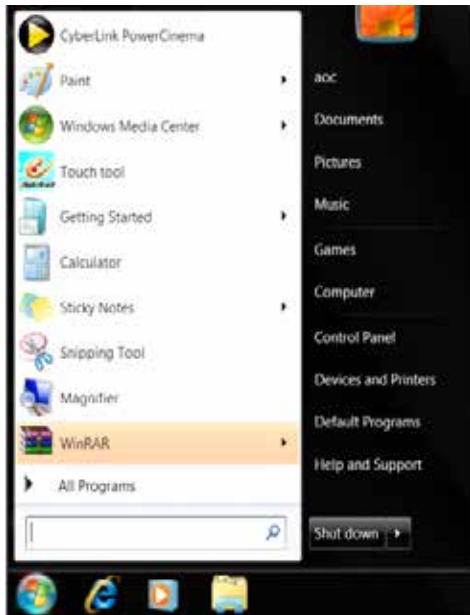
CyberLink PowerCinema
Paint
Windows Media Center
Touch tool
Getting Started
Calculator
Sticky Notes
Snipping Tool
Magnifier
WinRAR
All Programs

aoc
Documents
Pictures
Music
Games
Computer
Control Panel
Devices and Printers
Default Programs
Help and Support

Shut down